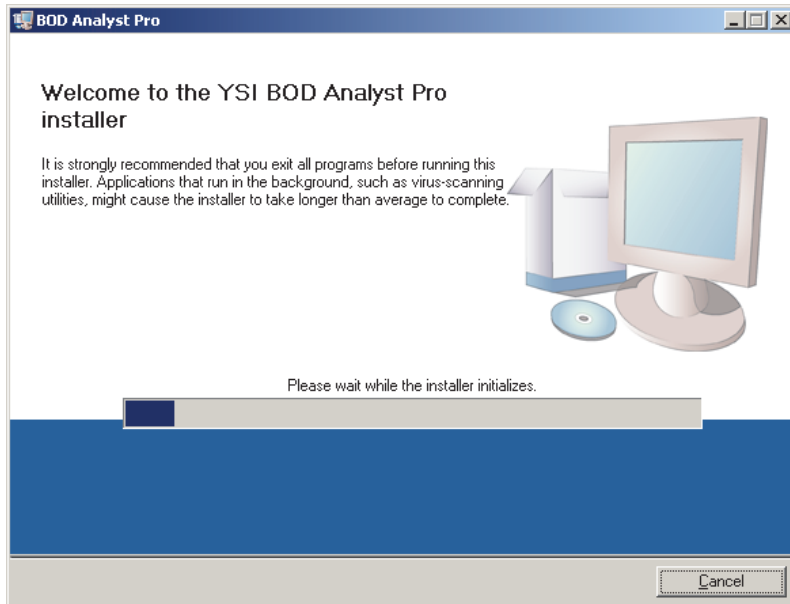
BOD Analyst Pro

Welcome to the YSI BOD Analyst Pro installer

It is strongly recommended that you exit all programs before running this installer. Applications that run in the background, such as virus-scanning utilities, might cause the installer to take longer than average to complete.

Please wait while the installer initializes.

Cancel